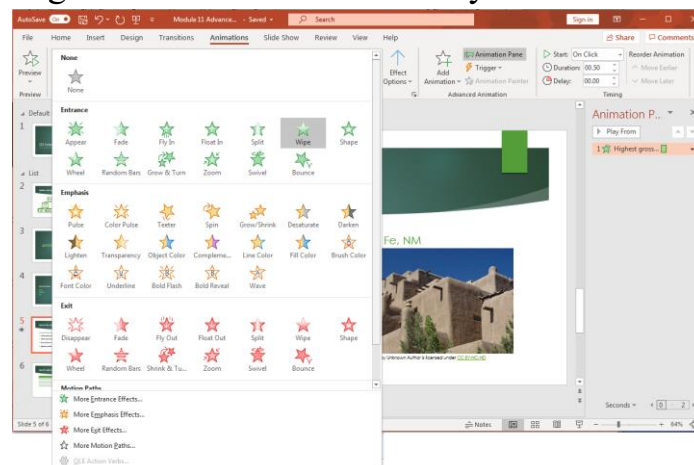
AutoSave Off Module 11 Advance... • Saved Search Sign in

File Home Insert Design Transitions Animations Slide Show Review View Help Share Comments

Preview

Preview

None

None

Entrance

Appear Fade Fly In Float In Split Wipe Shape

Wheel Random Bars Grow & Turn Zoom Swivel Bounce

Emphasis

Pulse Color Pulse Teeter Spin Grow/Shrink Desaturate Darken

Lighten Transparency Object Color Compleme... Line Color Fill Color Brush Color

Font Color Underline Bold Flash Bold Reveal Wave

Exit

Disappear Fade Fly Out Float Out Split Wipe Shape

Wheel Random Bars Shrink & Tu... Zoom Swivel Bounce

Motion Paths

More Entrance Effects...

More Emphasis Effects...

More Exit Effects...

More Motion Paths...

OLE Action Verbs...

Effect Options

Add Animation

Animation Pane

Trigger

Animation Painter

Advanced Animation

Start: On Click

Duration: 00.50

Delay: 00.00

Timing

Reorder Animation

Move Earlier

Move Later

Default

List

Fe, NM

Animation P...

Play From

1 Highest gross...

Seconds 0 2

Slide 5 of 6

Notes

84%